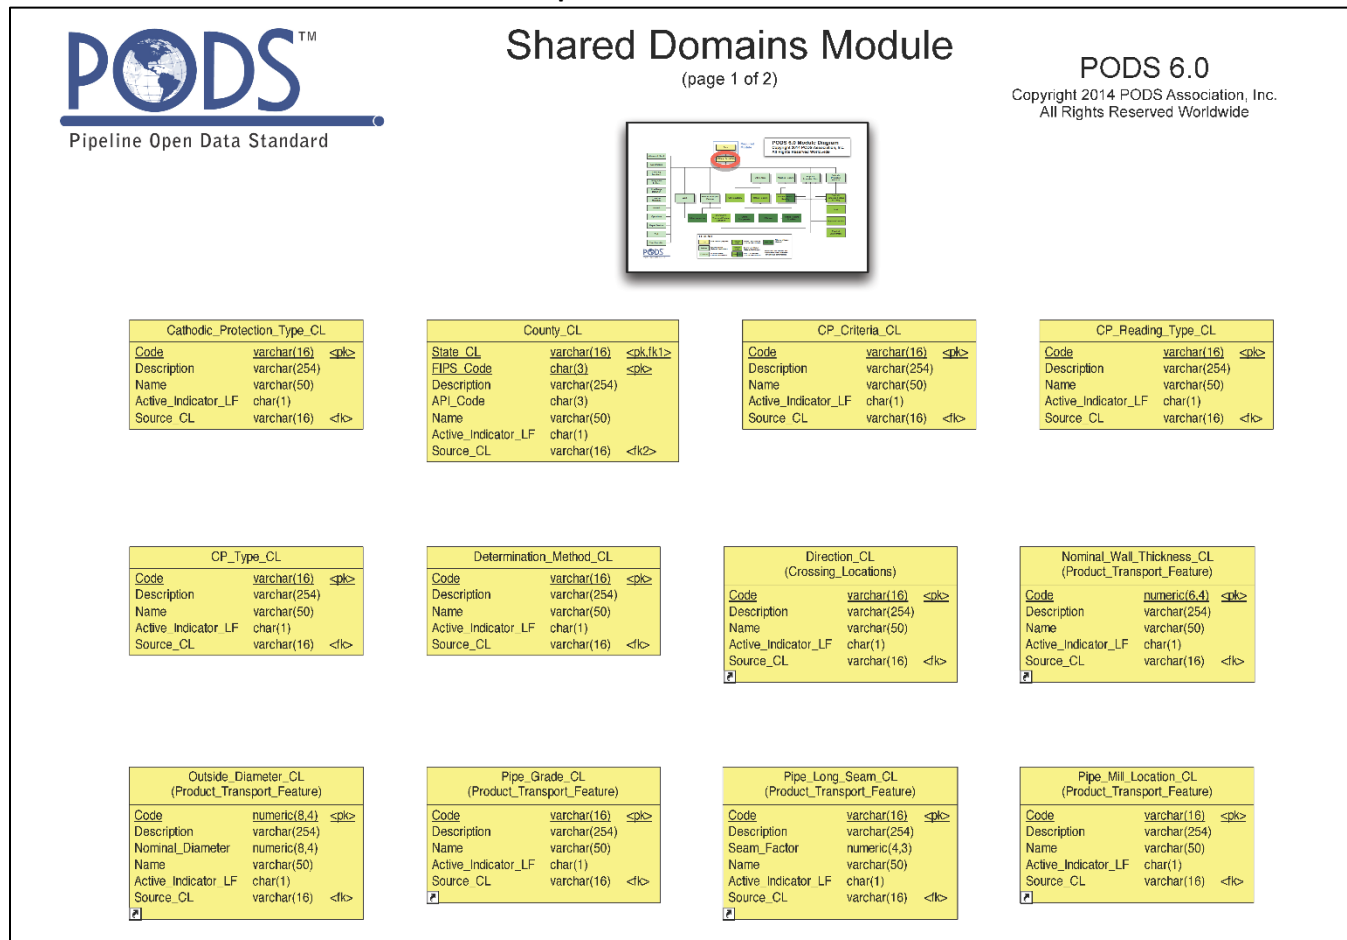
PODS™
Pipeline Open Data Standard

Shared Domains Module
(page 1 of 2)

PODS 6.0
Copyright 2014 PODS Association, Inc.
All Rights Reserved Worldwide

Cathodic_Protection_Type_CL

| | | |
|---|---|---|
| Code | varchar(16) | <pk> |
| Description | varchar(254) | |
| Name | varchar(50) | |
| Active_Indicator_LF | char(1) | |
| Source_CL | varchar(16) | <fk> |

County_CL

| | | |
|---|---|---|
| State_CL | varchar(16) | <pk,fk1> |
| FIPS_Code | char(3) | <pk> |
| Description | varchar(254) | |
| API_Code | char(3) | |
| Name | varchar(50) | |
| Active_Indicator_LF | char(1) | |
| Source_CL | varchar(16) | <fk2> |

CP_Criteria_CL

| | | |
|---|---|---|
| Code | varchar(16) | <pk> |
| Description | varchar(254) | |
| Name | varchar(50) | |
| Active_Indicator_LF | char(1) | |
| Source_CL | varchar(16) | <fk> |

CP_Reading_Type_CL

| | | |
|---|---|---|
| Code | varchar(16) | <pk> |
| Description | varchar(254) | |
| Name | varchar(50) | |
| Active_Indicator_LF | char(1) | |
| Source_CL | varchar(16) | <fk> |

CP_Type_CL

| | | |
|---|---|---|
| Code | varchar(16) | <pk> |
| Description | varchar(254) | |
| Name | varchar(50) | |
| Active_Indicator_LF | char(1) | |
| Source_CL | varchar(16) | <fk> |

Determination_Method_CL

| | | |
|---|---|---|
| Code | varchar(16) | <pk> |
| Description | varchar(254) | |
| Name | varchar(50) | |
| Active_Indicator_LF | char(1) | |
| Source_CL | varchar(16) | <fk> |

Direction_CL
(Crossing_Locations)

| | | |
|---|---|---|
| Code | varchar(16) | <pk> |
| Description | varchar(254) | |
| Name | varchar(50) | |
| Active_Indicator_LF | char(1) | |
| Source_CL | varchar(16) | <fk> |

Nominal_Wall_Thickness_CL
(Product_Transport_Feature)

| | | |
|---|---|---|
| Code | numeric(6,4) | <pk> |
| Description | varchar(254) | |
| Name | varchar(50) | |
| Active_Indicator_LF | char(1) | |
| Source_CL | varchar(16) | <fk> |

Outside_Diameter_CL
(Product_Transport_Feature)

| | | |
|---|---|---|
| Code | numeric(8,4) | <pk> |
| Description | varchar(254) | |
| Nominal_Diameter | numeric(8,4) | |
| Name | varchar(50) | |
| Active_Indicator_LF | char(1) | |
| Source_CL | varchar(16) | <fk> |

Pipe_Grade_CL
(Product_Transport_Feature)

| | | |
|---|---|---|
| Code | varchar(16) | <pk> |
| Description | varchar(254) | |
| Name | varchar(50) | |
| Active_Indicator_LF | char(1) | |
| Source_CL | varchar(16) | <fk> |

Pipe_Long_Seam_CL
(Product_Transport_Feature)

| | | |
|---|---|---|
| Code | varchar(16) | <pk> |
| Description | varchar(254) | |
| Seam_Factor | numeric(4,3) | |
| Name | varchar(50) | |
| Active_Indicator_LF | char(1) | |
| Source_CL | varchar(16) | <fk> |

Pipe_Mill_Location_CL
(Product_Transport_Feature)

| | | |
|---|---|---|
| Code | varchar(16) | <pk> |
| Description | varchar(254) | |
| Name | varchar(50) | |
| Active_Indicator_LF | char(1) | |
| Source_CL | varchar(16) | <fk> |